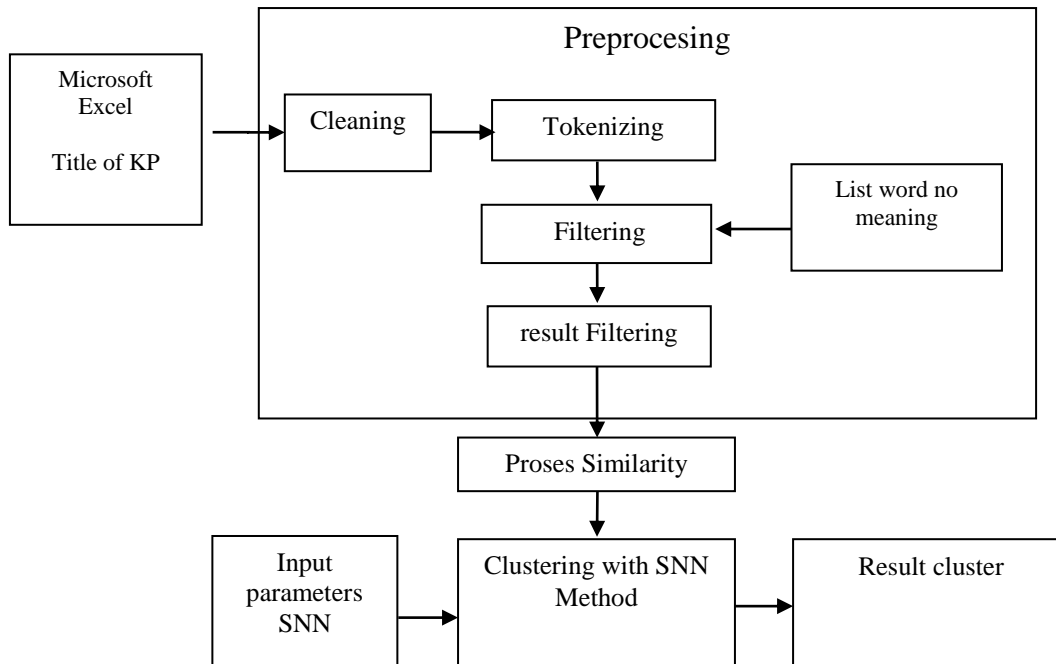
Microsoft Excel

Title of KP

Preprocesing

Cleaning

Tokenizing

List word no meaning

Filtering

result Filtering

Proses Similarity

Input parameters SNN

Clustering with SNN Method

Result cluster